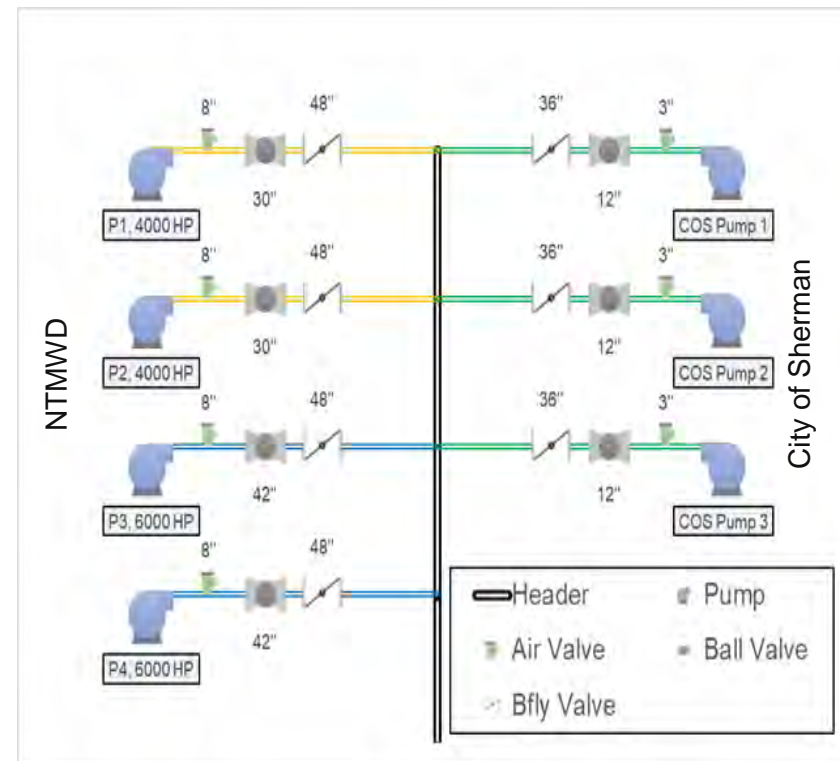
NTMWD

8"
48"
30"
P1, 4000 HP

8"
48"
30"
P2, 4000 HP

8"
48"
42"
P3, 6000 HP

8"
48"
42"
P4, 6000 HP

36"
3"
12"
COS Pump 1

36"
3"
12"
COS Pump 2

36"
3"
12"
COS Pump 3

City of Sherman

Header
Pump
Air Valve
Ball Valve
Bfly Valve